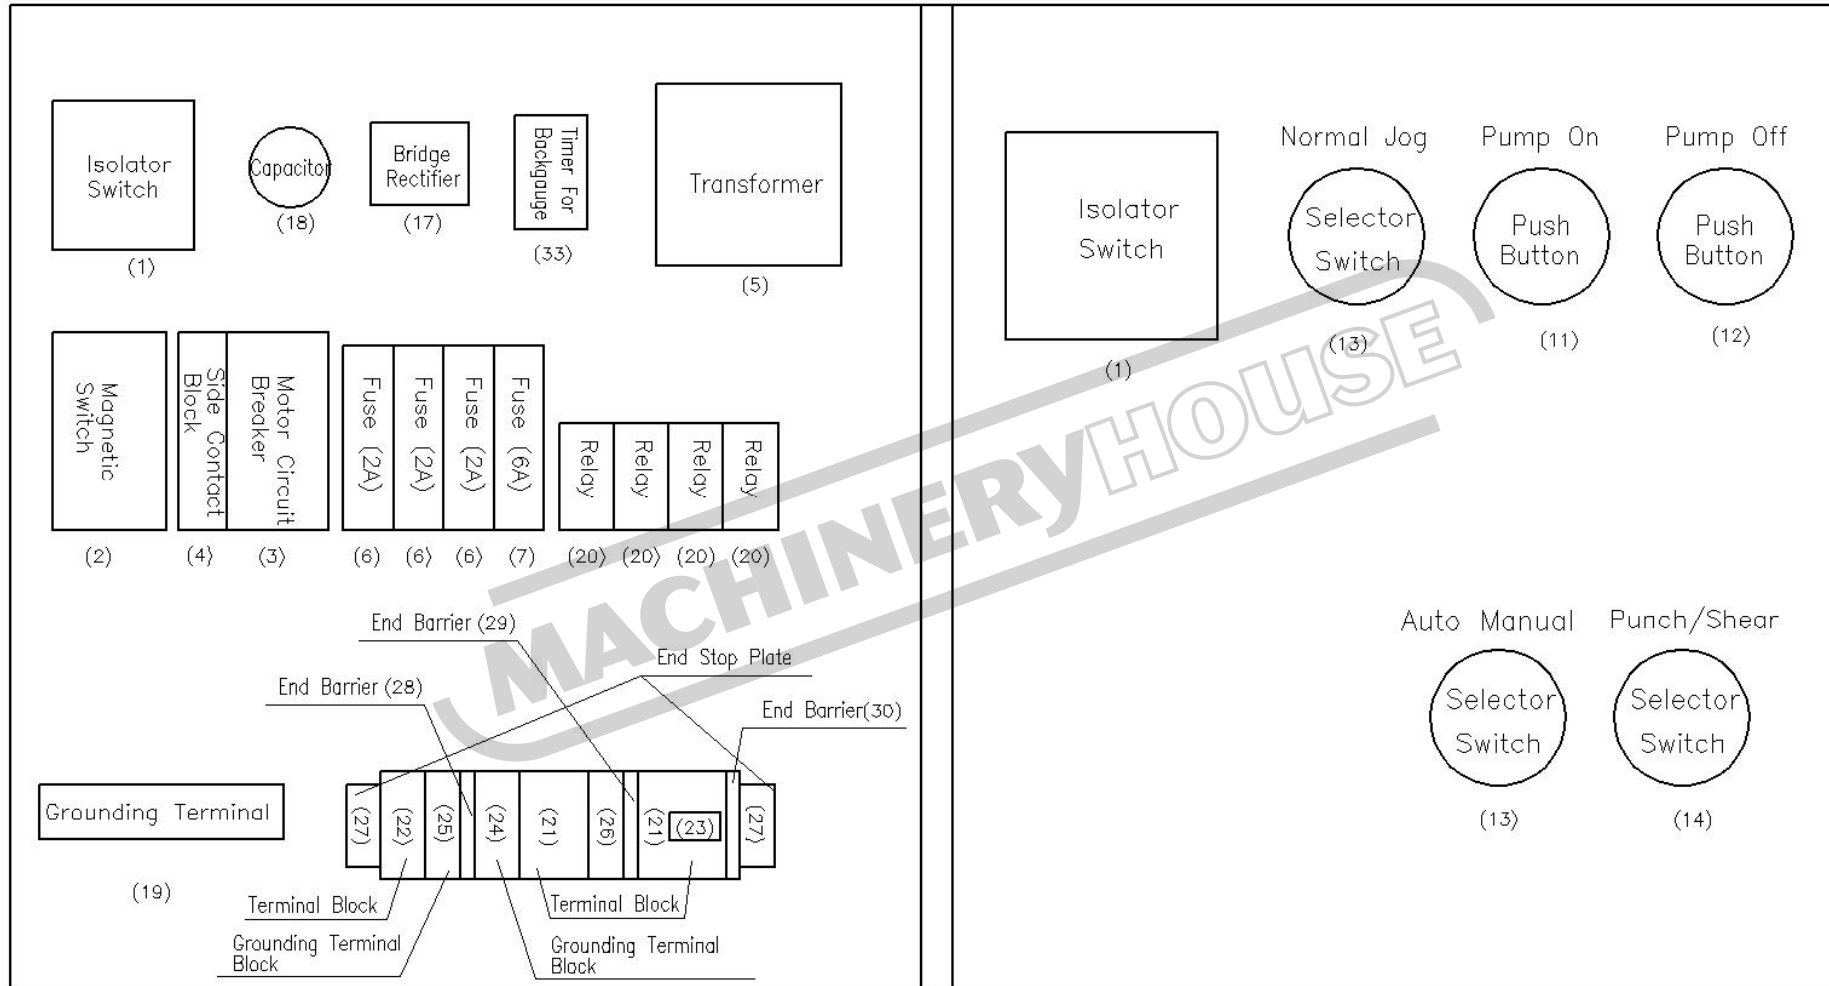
Isolator Switch
(1)

Capacitor
(18)

Bridge Rectifier
(17)

Timer For Backgauge
(33)

Transformer
(5)

Magnetic Switch
(2)

Side Contact Block
(4)

Motor Circuit Breaker
(3)

Fuse (2A)
(6)

Fuse (2A)
(6)

Fuse (2A)
(6)

Fuse (6A)
(7)

Relay
(20)

Relay
(20)

Relay
(20)

Relay
(20)

End Barrier (29)
End Stop Plate
End Barrier (28)
End Barrier(30)

Grounding Terminal
(19)

(27) (22) (25) (24) (21) (26) (21) (23) (27)

Terminal Block
Grounding Terminal Block
Terminal Block
Grounding Terminal Block

Isolator Switch
(1)

Normal Jog
Selector Switch
(13)

Pump On
Push Button
(11)

Pump Off
Push Button
(12)

Auto Manual
Selector Switch
(13)

Punch/Shear
Selector Switch
(14)

MACHINERYHOUSE